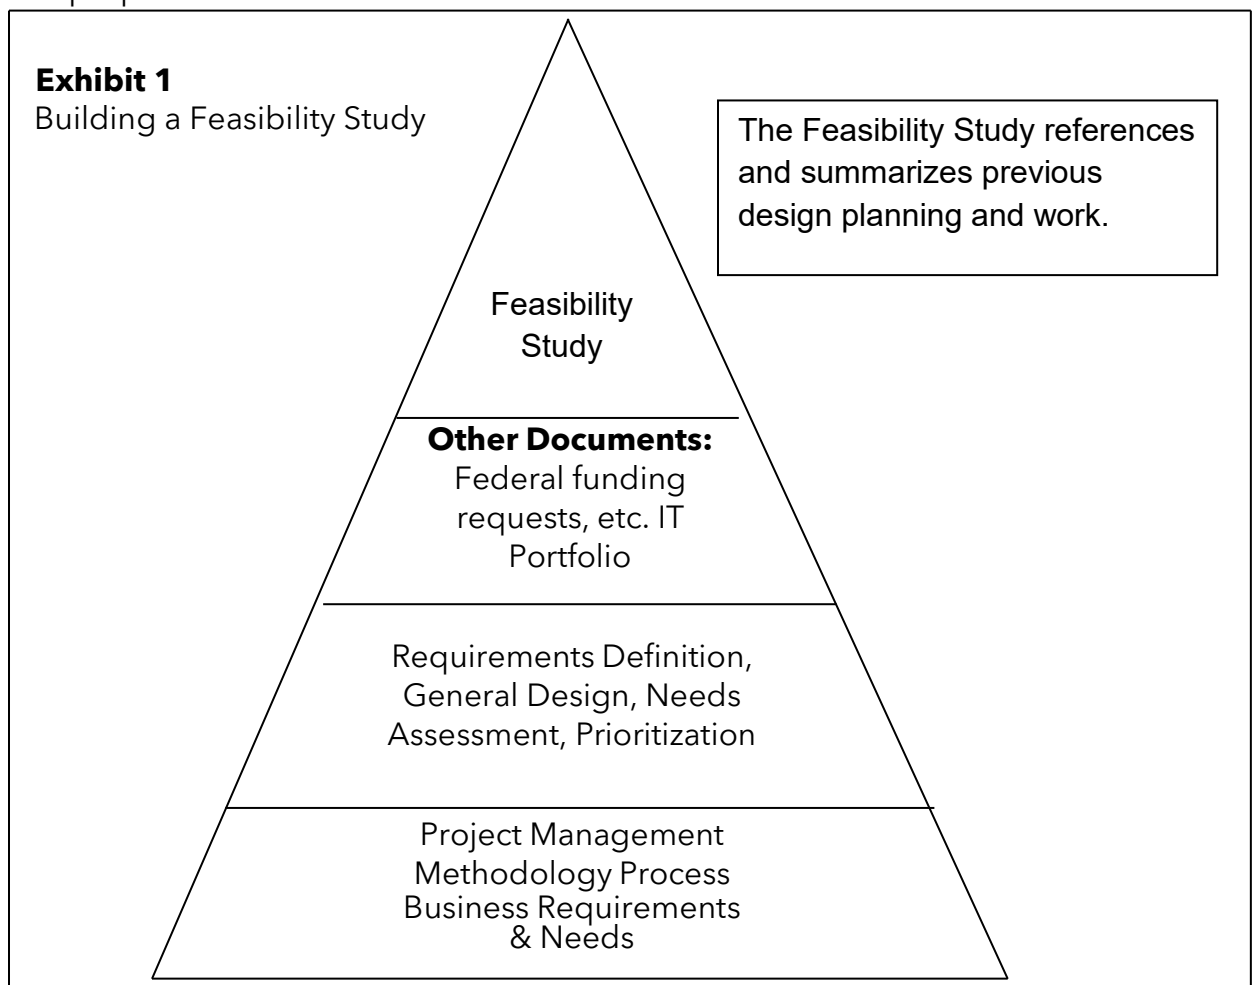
**Exhibit 1**
Building a Feasibility Study

The Feasibility Study references and summarizes previous design planning and work.

Feasibility Study

**Other Documents:**
Federal funding requests, etc. IT Portfolio

Requirements Definition, General Design, Needs Assessment, Prioritization

Project Management Methodology Process Business Requirements & Needs